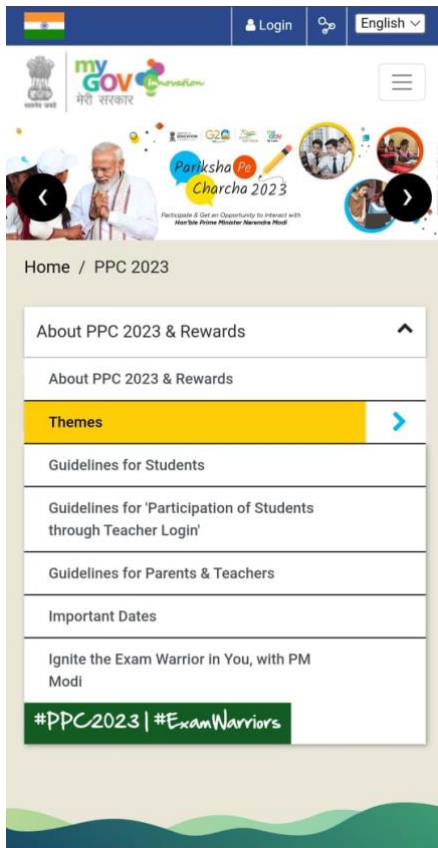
Login

English

my GOV मेरी सरकार Innovation

सत्यमेव जयते

Pariksha Pe Charcha 2023

Participate & Get an Opportunity to Interact with Hon'ble Prime Minister Narendra Modi

Home / PPC 2023

About PPC 2023 & Rewards

About PPC 2023 & Rewards

Themes

Guidelines for Students

Guidelines for 'Participation of Students through Teacher Login'

Guidelines for Parents & Teachers

Important Dates

Ignite the Exam Warrior in You, with PM Modi

#PPC2023 | #ExamWarriors